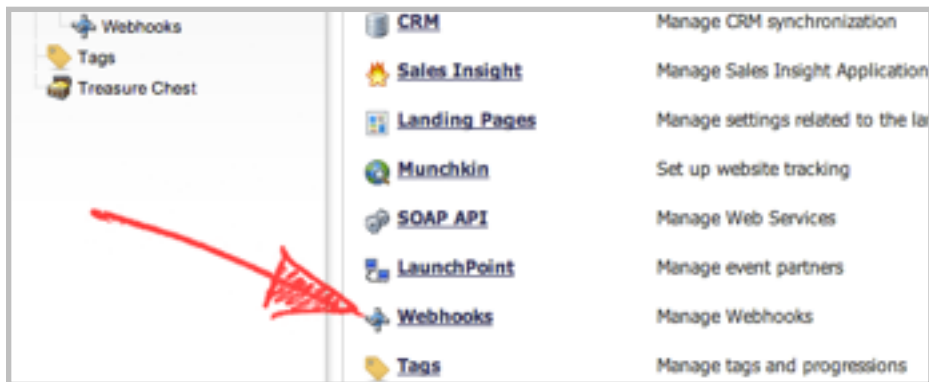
Webhooks
Tags
Treasure Chest

| | |
|---|---|
| CRM | Manage CRM synchronization |
| Sales Insight | Manage Sales Insight Application |
| Landing Pages | Manage settings related to the la |
| Munchkin | Set up website tracking |
| SOAP API | Manage Web Services |
| LaunchPoint | Manage event partners |
| Webhooks | Manage Webhooks |
| Tags | Manage tags and progressions |